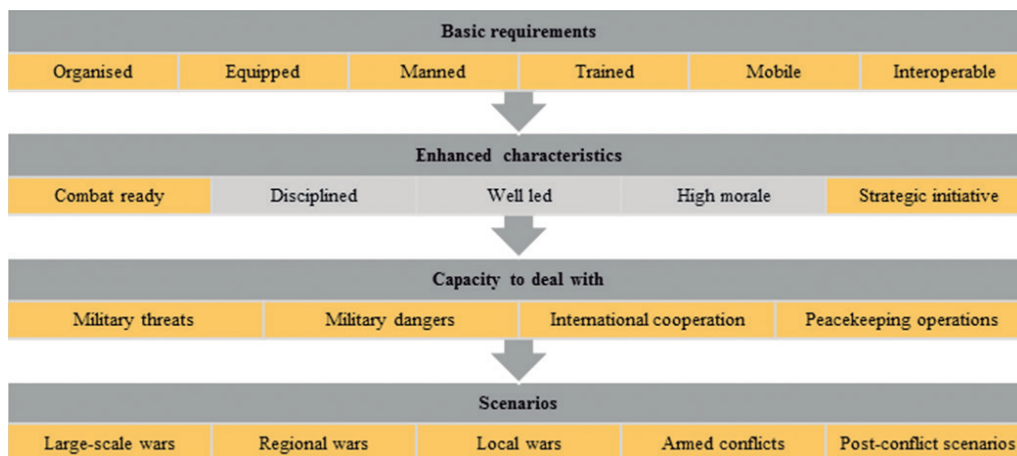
Basic requirements

| Organised | Equipped | Manned | Trained | Mobile | Interoperable |
|---|---|---|---|---|---|

Enhanced characteristics

| Combat ready | Disciplined | Well led | High morale | Strategic initiative |
|---|---|---|---|---|

Capacity to deal with

| Military threats | Military dangers | International cooperation | Peacekeeping operations |
|---|---|---|---|

Scenarios

| Large-scale wars | Regional wars | Local wars | Armed conflicts | Post-conflict scenarios |
|---|---|---|---|---|